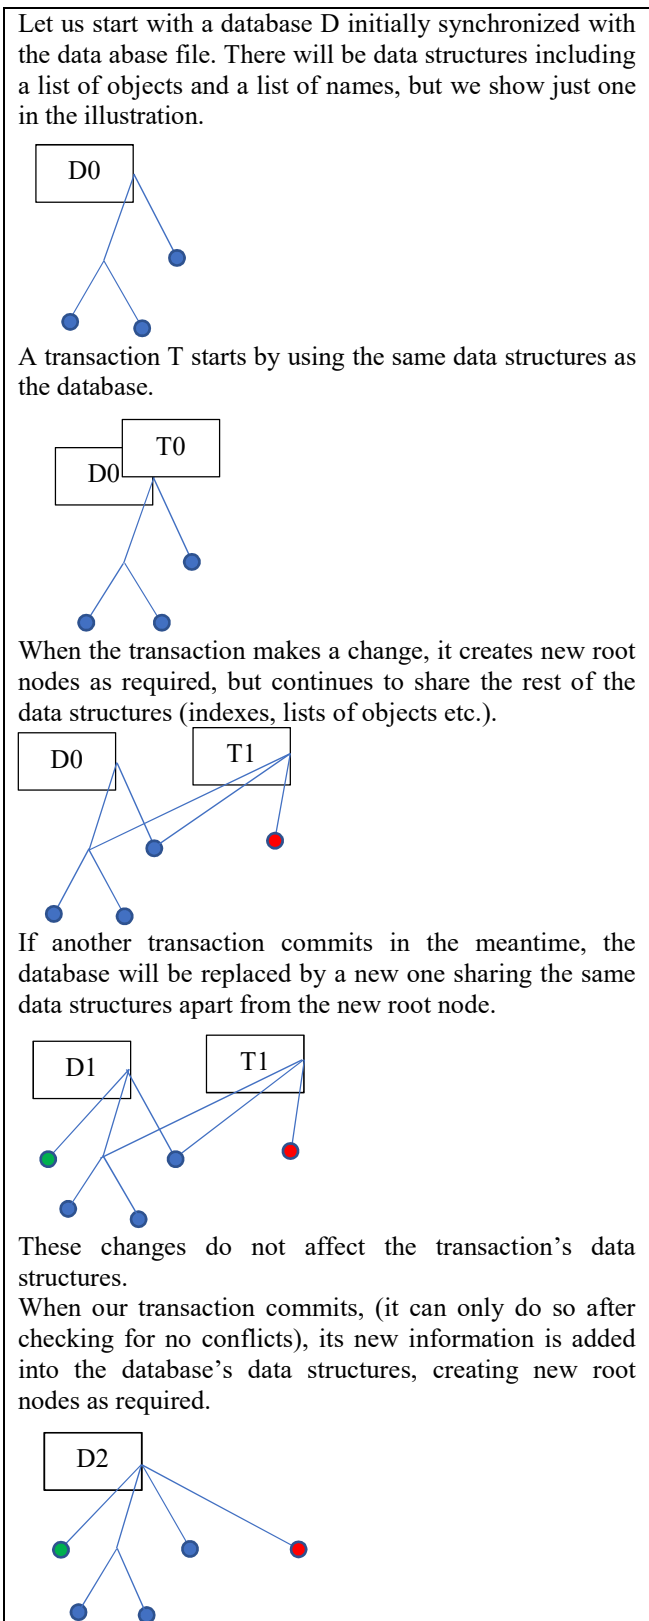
Let us start with a database D initially synchronized with the data abase file. There will be data structures including a list of objects and a list of names, but we show just one in the illustration.

D0

A transaction T starts by using the same data structures as the database.

T0

D0

When the transaction makes a change, it creates new root nodes as required, but continues to share the rest of the data structures (indexes, lists of objects etc.).

D0

T1

If another transaction commits in the meantime, the database will be replaced by a new one sharing the same data structures apart from the new root node.

D1

T1

These changes do not affect the transaction's data structures.

When our transaction commits, (it can only do so after checking for no conflicts), its new information is added into the database's data structures, creating new root nodes as required.

D2